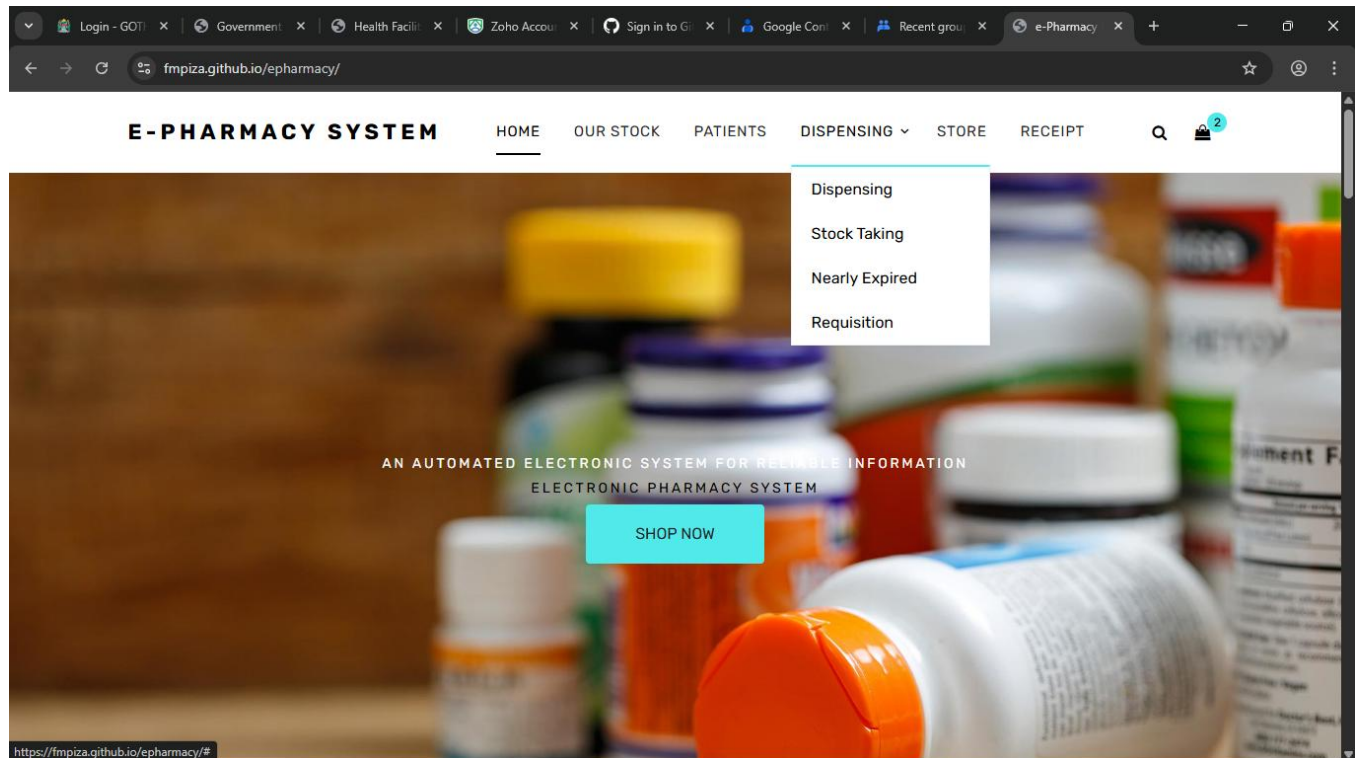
Login - GOT | Government | Health Facili | Zoho Accou | Sign in to Gi | Google Cont | Recent grou | e-Pharmacy

fmpiza.github.io/epharmacy/

E-PHARMACY SYSTEM

HOME OUR STOCK PATIENTS DISPENSING STORE RECEIPT

2

Dispensing
Stock Taking
Nearly Expired
Requisition

AN AUTOMATED ELECTRONIC SYSTEM FOR RELIABLE INFORMATION

ELECTRONIC PHARMACY SYSTEM

SHOP NOW

https://fmpiza.github.io/epharmacy/#